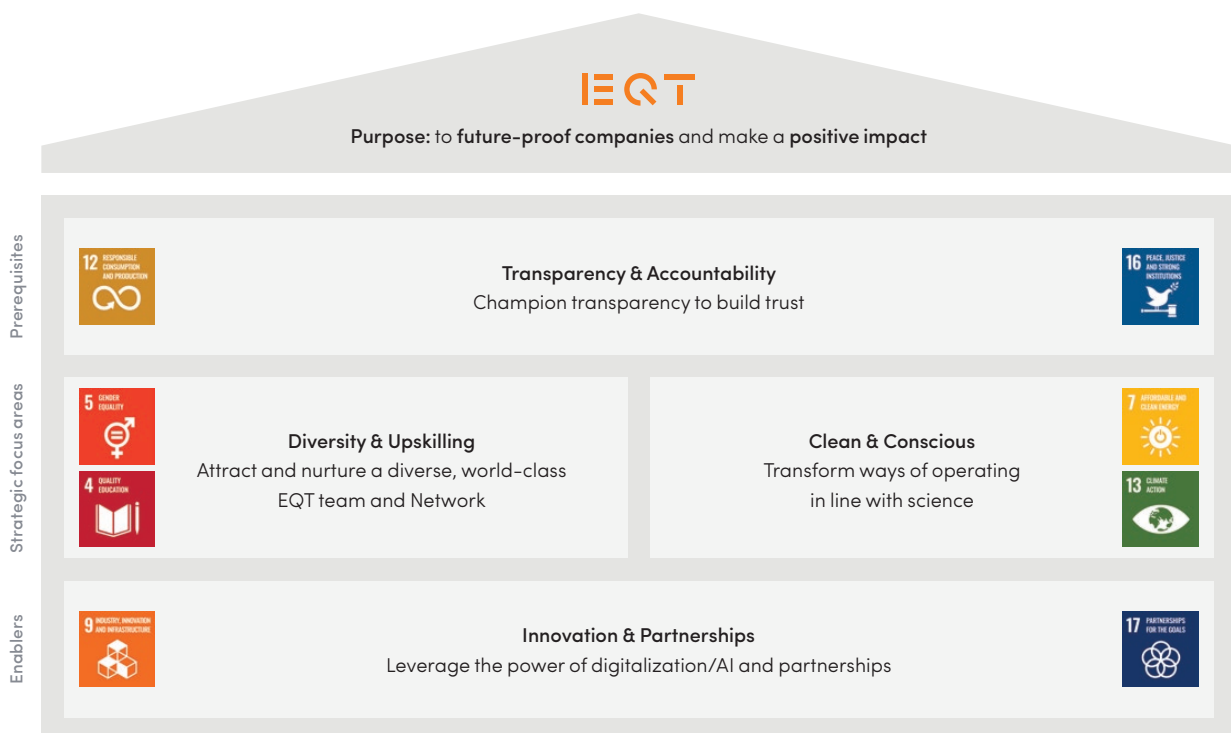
EQT

Purpose: to future-proof companies and make a positive impact

Prerequisites

12 RESPONSIBLE CONSUMPTION AND PRODUCTION

Transparency & Accountability
Champion transparency to build trust

16 PEACE, JUSTICE AND STRONG INSTITUTIONS

Strategic focus areas

5 GENDER EQUALITY

4 QUALITY EDUCATION

Diversity & Upskilling
Attract and nurture a diverse, world-class EQT team and Network

Clean & Conscious
Transform ways of operating in line with science

7 AFFORDABLE AND CLEAN ENERGY

13 CLIMATE ACTION

Enablers

9 INDUSTRY, INNOVATION AND INFRASTRUCTURE

Innovation & Partnerships
Leverage the power of digitalization/AI and partnerships

17 PARTNERSHIPS FOR THE GOALS